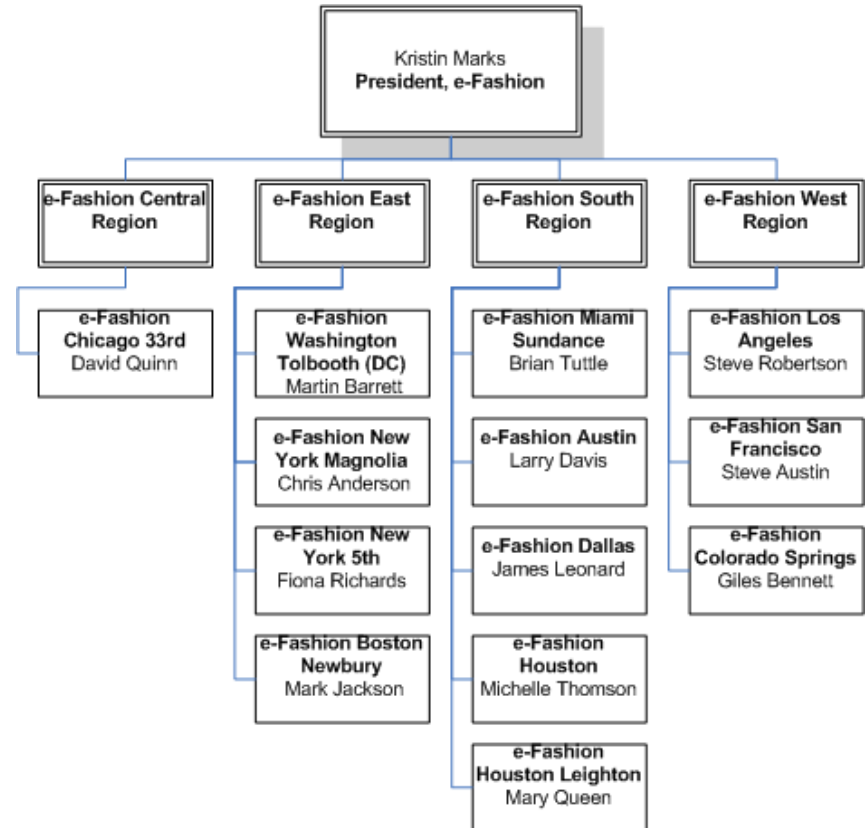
Kristin Marks
**President, e-Fashion**

**e-Fashion Central Region**

**e-Fashion Chicago 33rd**
David Quinn

**e-Fashion East Region**

**e-Fashion Washington Tolbooth (DC)**
Martin Barrett

**e-Fashion New York Magnolia**
Chris Anderson

**e-Fashion New York 5th**
Fiona Richards

**e-Fashion Boston Newbury**
Mark Jackson

**e-Fashion South Region**

**e-Fashion Miami Sundance**
Brian Tuttle

**e-Fashion Austin**
Larry Davis

**e-Fashion Dallas**
James Leonard

**e-Fashion Houston**
Michelle Thomson

**e-Fashion Houston Leighton**
Mary Queen

**e-Fashion West Region**

**e-Fashion Los Angeles**
Steve Robertson

**e-Fashion San Francisco**
Steve Austin

**e-Fashion Colorado Springs**
Giles Bennett